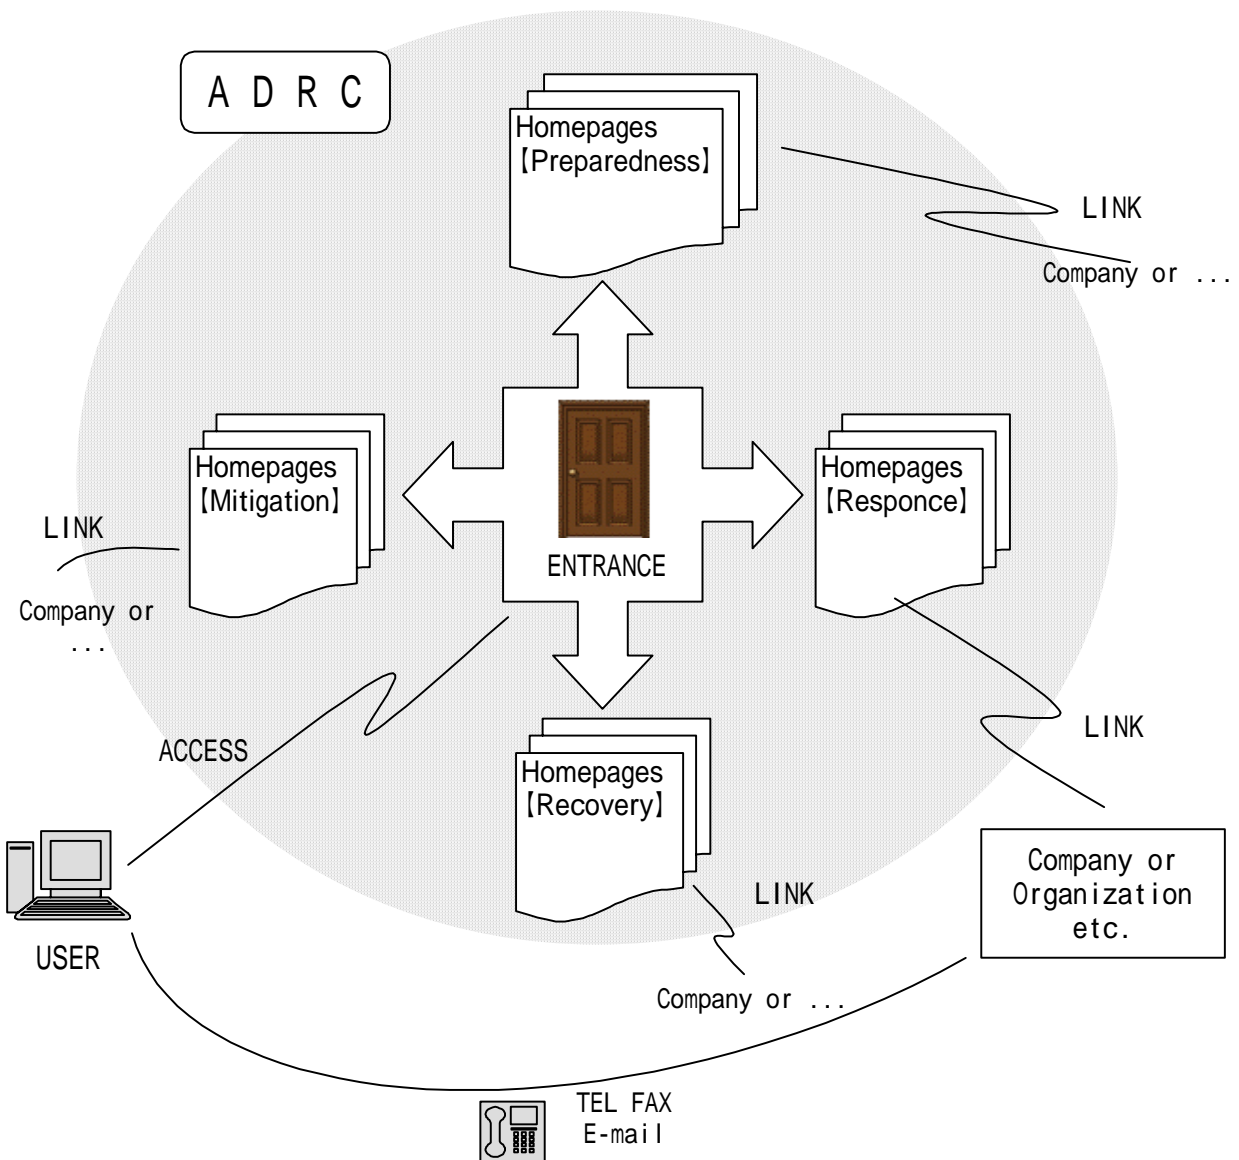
A D R C

Homepages
【Preparedness】

LINK

Company or ...

Homepages
【Mitigation】

LINK

Company or
...

ENTRANCE

Homepages
【Responce】

ACCESS

Homepages
【Recovery】

LINK

LINK

Company or
Organization
etc.

USER

Company or ...

TEL FAX
E-mail